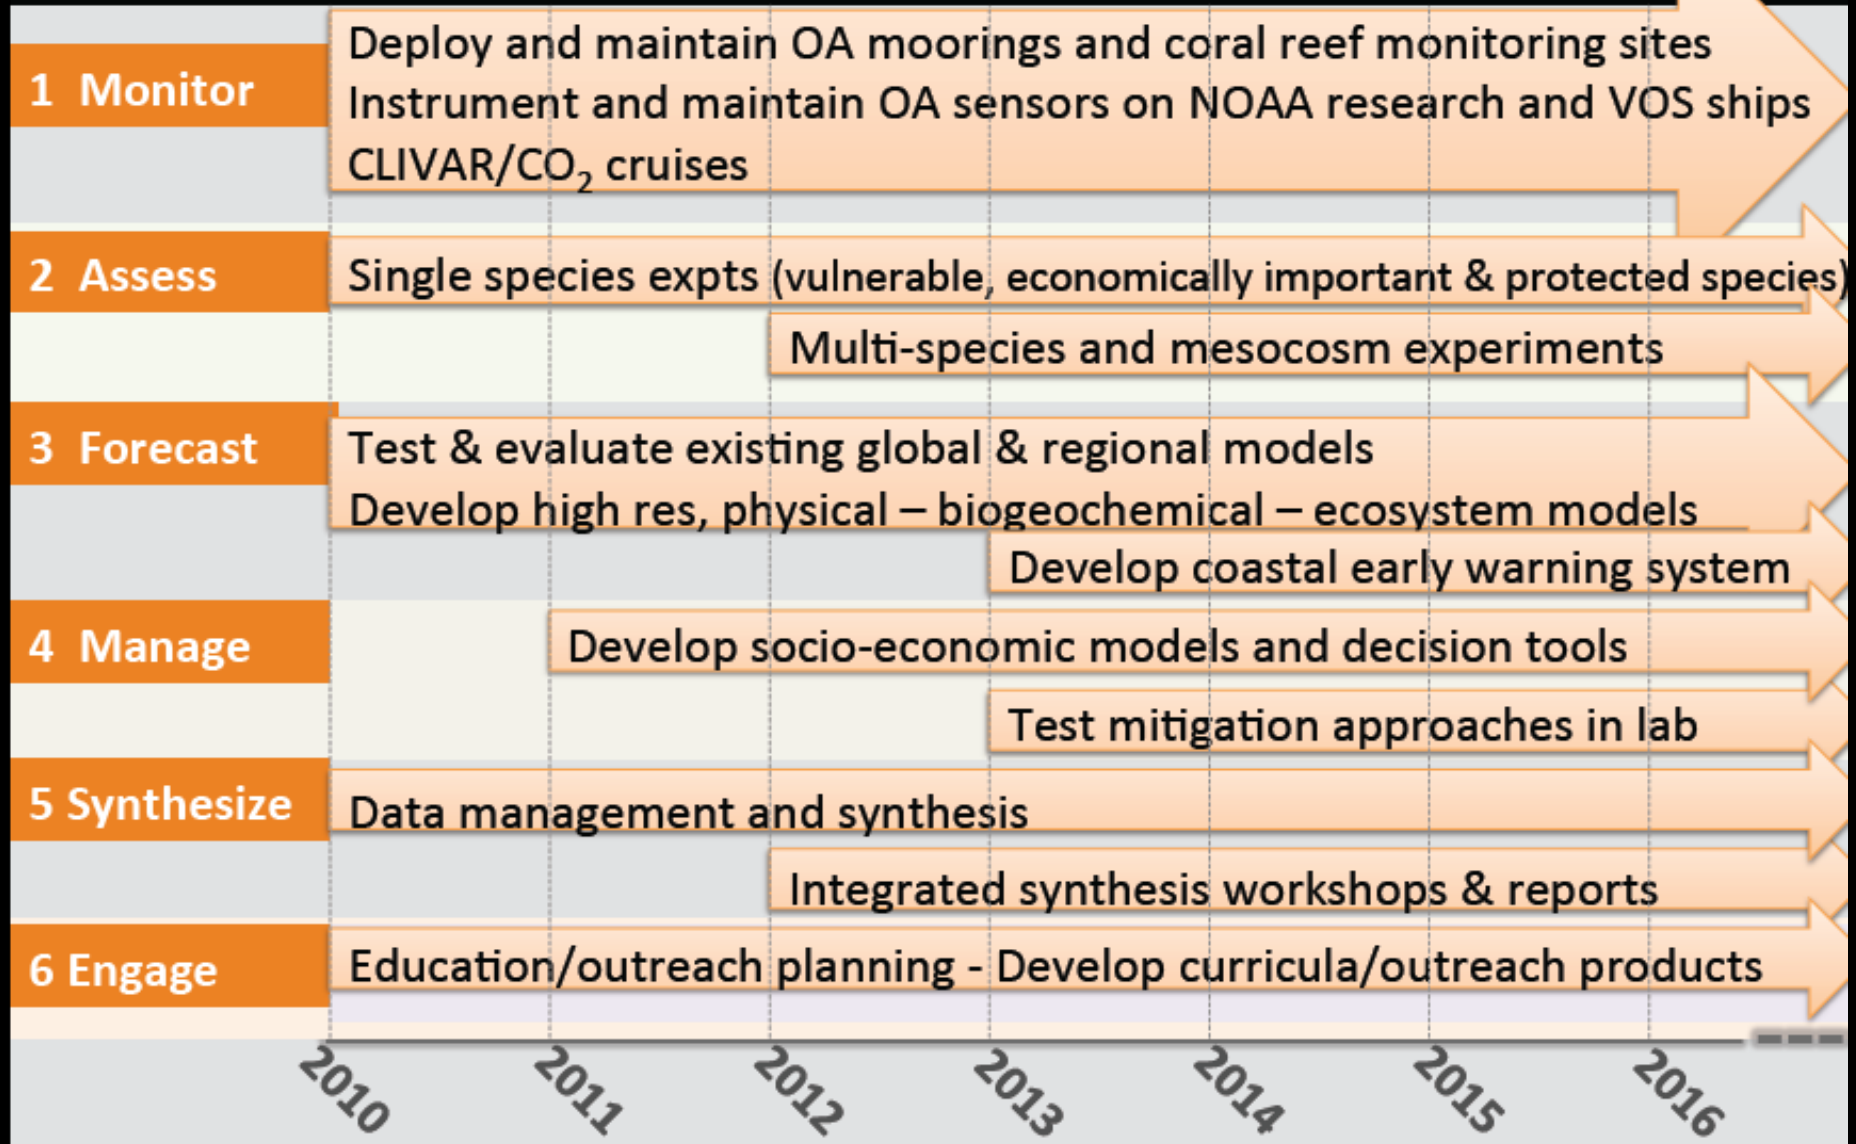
1 Monitor

Deploy and maintain OA moorings and coral reef monitoring sites
Instrument and maintain OA sensors on NOAA research and VOS ships
CLIVAR/$CO_2$ cruises

2 Assess

Single species expts (vulnerable, economically important & protected species)

Multi-species and mesocosm experiments

3 Forecast

Test & evaluate existing global & regional models
Develop high res, physical – biogeochemical – ecosystem models

Develop coastal early warning system

4 Manage

Develop socio-economic models and decision tools

Test mitigation approaches in lab

5 Synthesize

Data management and synthesis

Integrated synthesis workshops & reports

6 Engage

Education/outreach planning - Develop curricula/outreach products

2010 2011 2012 2013 2014 2015 2016